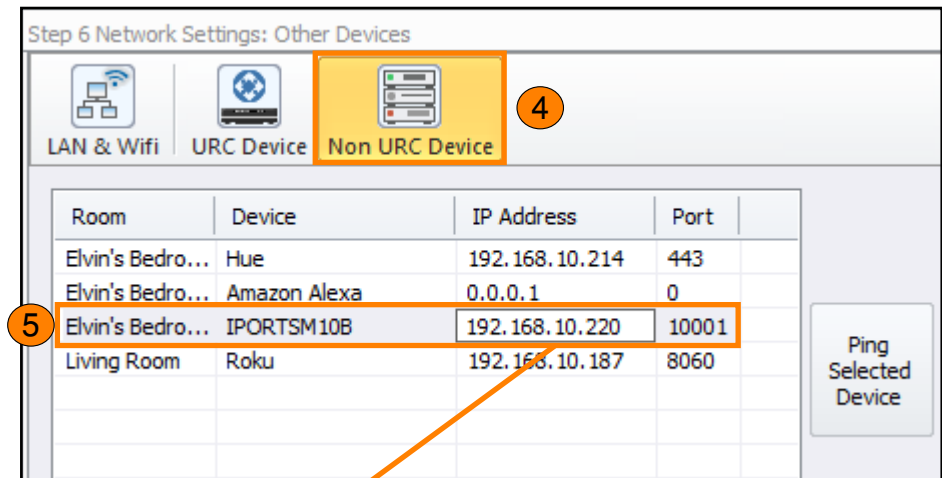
Step 6 Network Settings: Other Devices

LAN & Wifi
URC Device
Non URC Device
4

| Room | Device | IP Address | Port |
|---|---|---|---|
| Elvin's Bedro… | Hue | 192.168.10.214 | 443 |
| Elvin's Bedro… | Amazon Alexa | 0.0.0.1 | 0 |
| Elvin's Bedro… | IPORTSM10B | 192.168.10.220 | 10001 |
| Living Room | Roku | 192.168.10.187 | 8060 |

5

Ping Selected Device